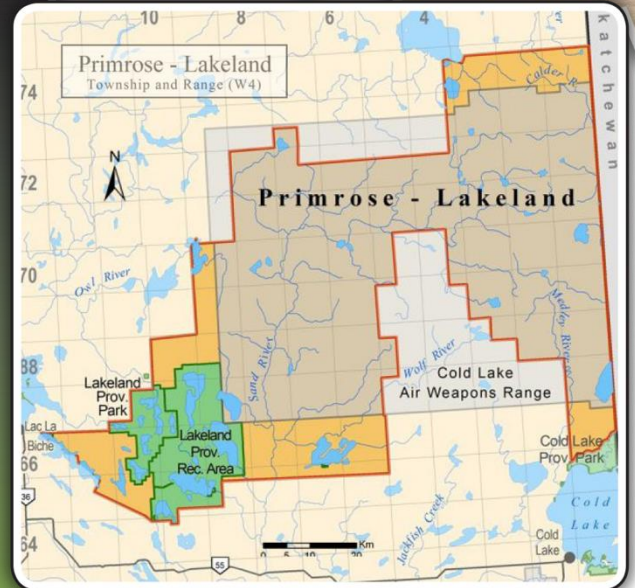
10
8
6
4
Primrose - Lakeland
Township and Range (W4)
74
72
70
68
66
64
N
katchewan
Calder R.
Primrose - Lakeland
Owl River
Sand River
Wolf River
Medley River
Cold Lake
Air Weapons Range
Lakeland Prov. Park
Lakeland Prov. Rec. Area
Lac La Biche
Cold Lake Prov. Park
Cold Lake
Cold Lake
Jackfish Creek
36
55
0 5 10 20 Km